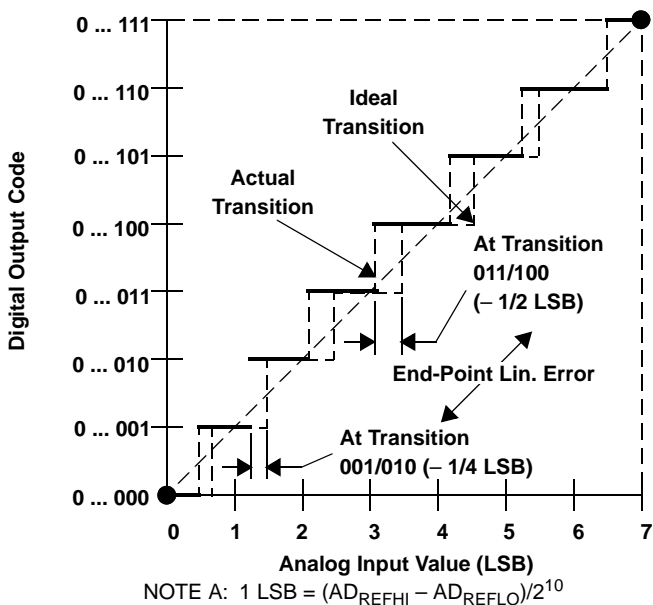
Digital Output Code

0 ... 111
0 ... 110
0 ... 101
0 ... 100
0 ... 011
0 ... 010
0 ... 001
0 ... 000

Ideal Transition

Actual Transition

At Transition 011/100 (– 1/2 LSB)

End-Point Lin. Error

At Transition 001/010 (– 1/4 LSB)

0 1 2 3 4 5 6 7

Analog Input Value (LSB)

NOTE A: 1 LSB = $(AD_{REFHI} – AD_{REFLO})/2^{10}$